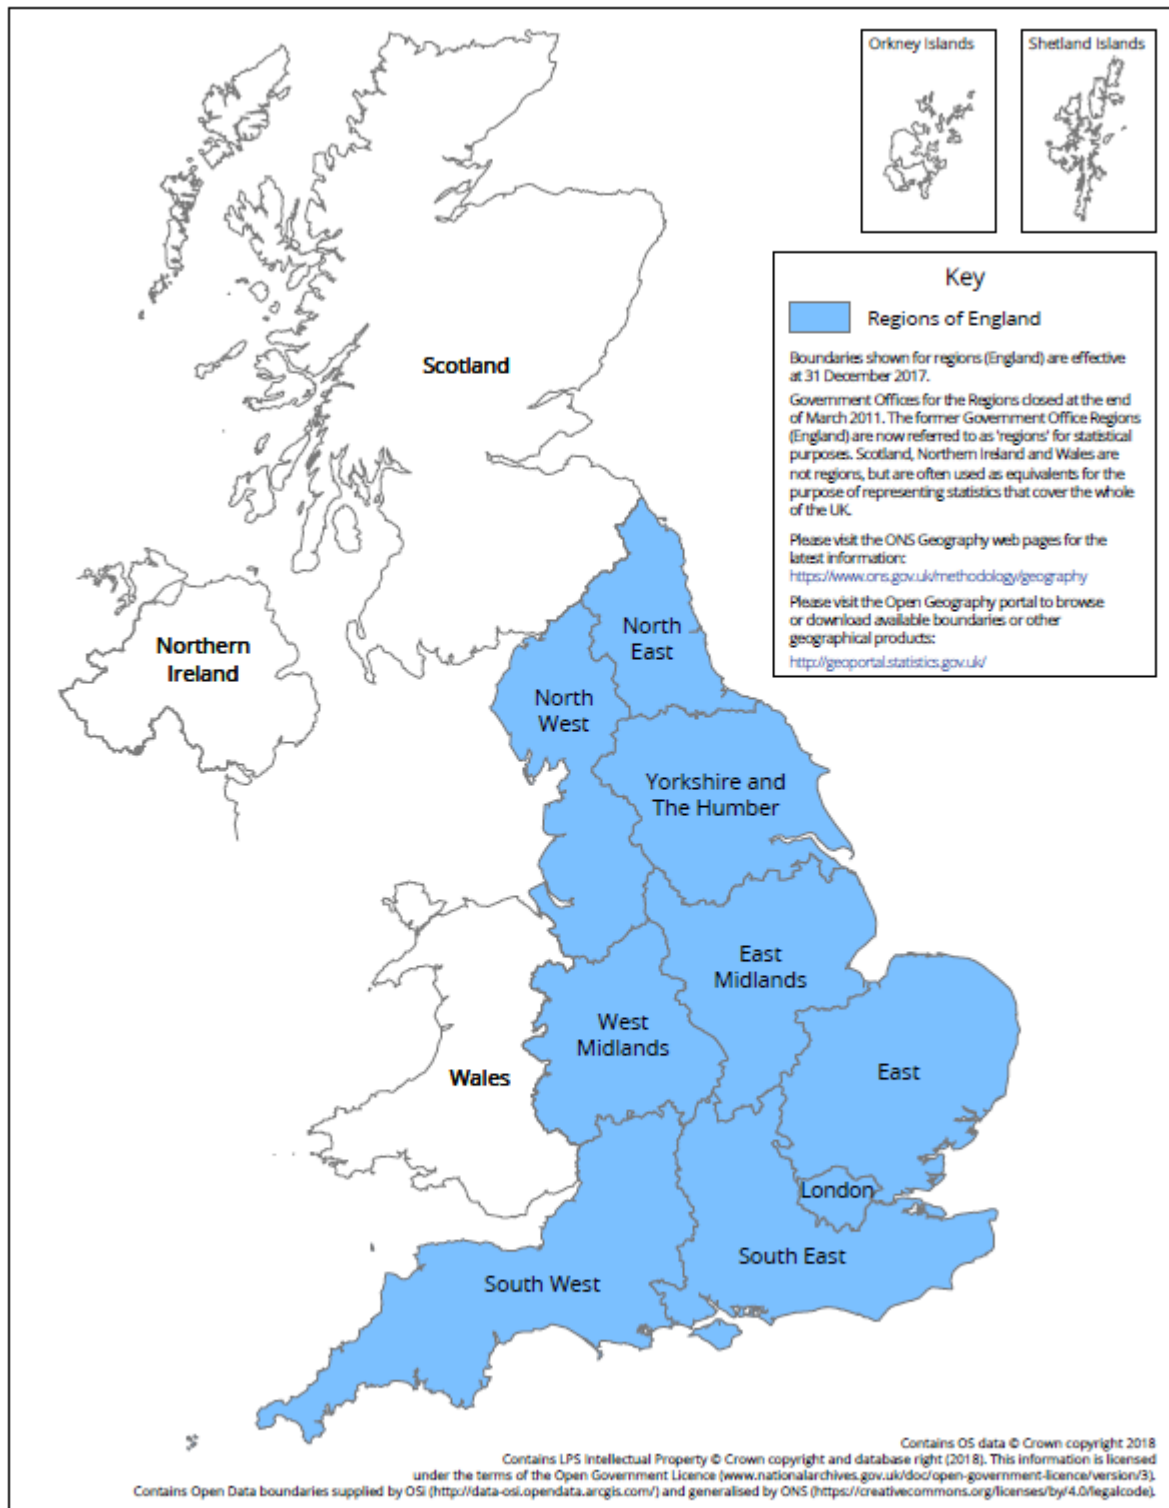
Orkney Islands

Shetland Islands

Key

Regions of England

Boundaries shown for regions (England) are effective at 31 December 2017.

Government Offices for the Regions closed at the end of March 2011. The former Government Office Regions (England) are now referred to as 'regions' for statistical purposes. Scotland, Northern Ireland and Wales are not regions, but are often used as equivalents for the purpose of representing statistics that cover the whole of the UK.

Please visit the ONS Geography web pages for the latest information:
https://www.ons.gov.uk/methodology/geography

Please visit the Open Geography portal to browse or download available boundaries or other geographical products:
http://geoportal.statistics.gov.uk/

Scotland

Northern Ireland

North East

North West

Yorkshire and The Humber

East Midlands

West Midlands

Wales

East

London

South East

South West

Contains OS data © Crown copyright 2018
Contains LPS Intellectual Property © Crown copyright and database right (2018). This information is licensed under the terms of the Open Government Licence (www.nationalarchives.gov.uk/doc/open-government-licence/version/3).
Contains Open Data boundaries supplied by OSi (http://data-osi.opendata.arcgis.com/) and generalised by ONS (https://creativecommons.org/licenses/by/4.0/legalcode).